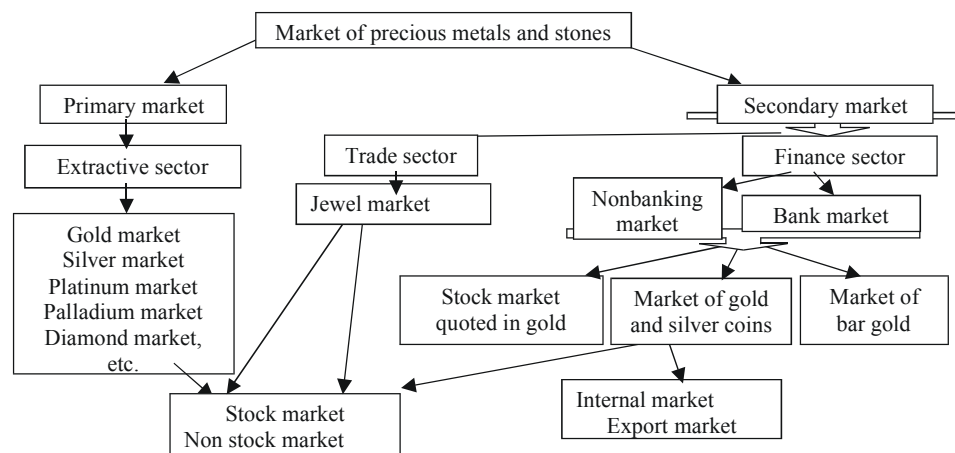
Market of precious metals and stones

Primary market

Secondary market

Extractive sector

Trade sector

Finance sector

Jewel market

Nonbanking market

Bank market

Gold market
Silver market
Platinum market
Palladium market
Diamond market, etc.

Stock market quoted in gold

Market of gold and silver coins

Market of bar gold

Stock market
Non stock market

Internal market
Export market